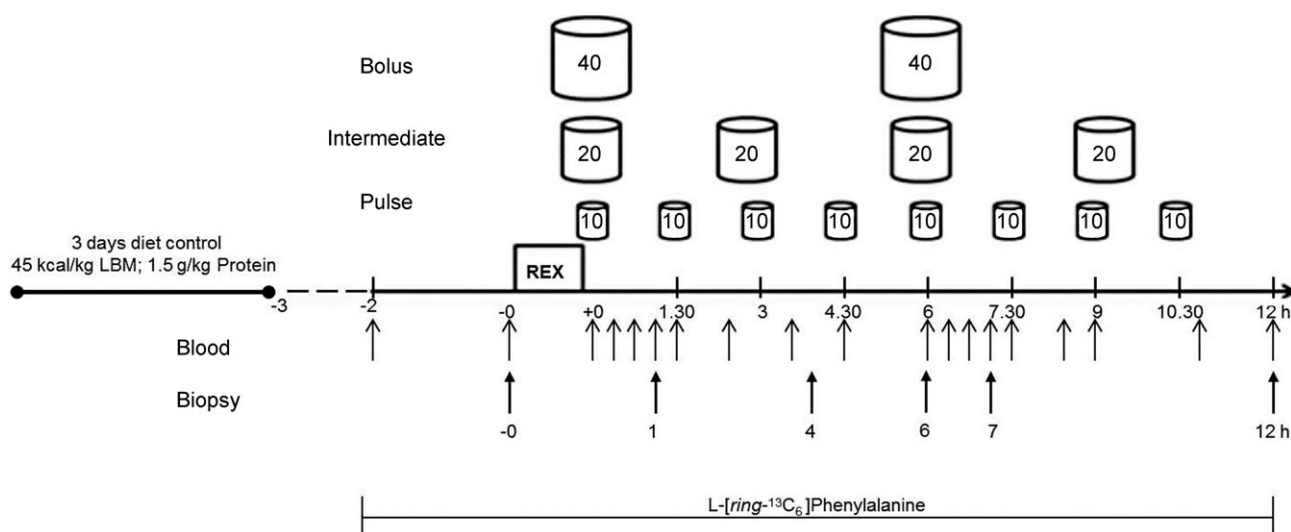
Bolus
40
40
Intermediate
20
20
20
20
Pulse
10
10
10
10
10
10
10
10

3 days diet control
45 kcal/kg LBM; 1.5 g/kg Protein

REX

-3
-2
-0
+0
1.30
3
4.30
6
7.30
9
10.30
12 h

Blood

Biopsy

-0
1
4
6
7
12 h

L-[*ring*-$^{13}C_6$]Phenylalanine